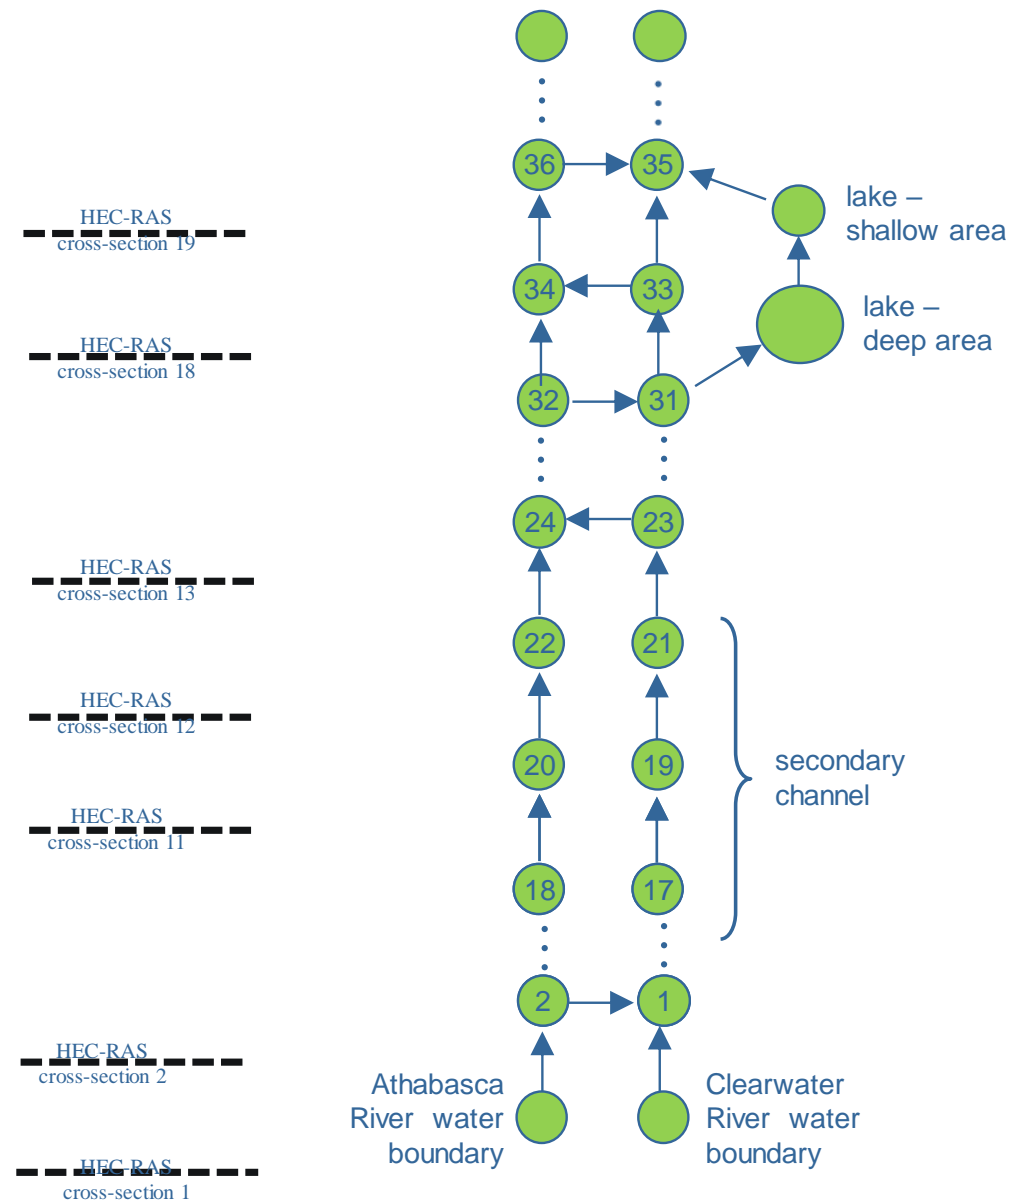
36
35
lake – shallow area

HEC-RAS
cross-section 19

34
33
lake – deep area

HEC-RAS
cross-section 18

32
31

24
23

HEC-RAS
cross-section 13

22
21

HEC-RAS
cross-section 12

20
19
secondary channel

HEC-RAS
cross-section 11

18
17

2
1

HEC-RAS
cross-section 2

Athabasca River water boundary
Clearwater River water boundary

HEC-RAS
cross-section 1